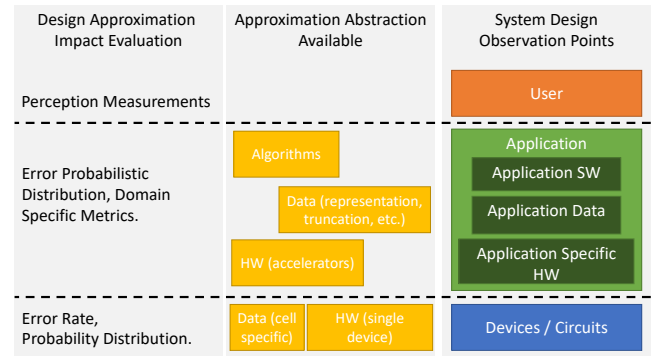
Design Approximation Impact Evaluation

Approximation Abstraction Available

System Design Observation Points

Perception Measurements

User

Error Probabilistic Distribution, Domain Specific Metrics.

Algorithms

Data (representation, truncation, etc.)

HW (accelerators)

Application

Application SW

Application Data

Application Specific HW

Error Rate, Probability Distribution.

Data (cell specific)

HW (single device)

Devices / Circuits